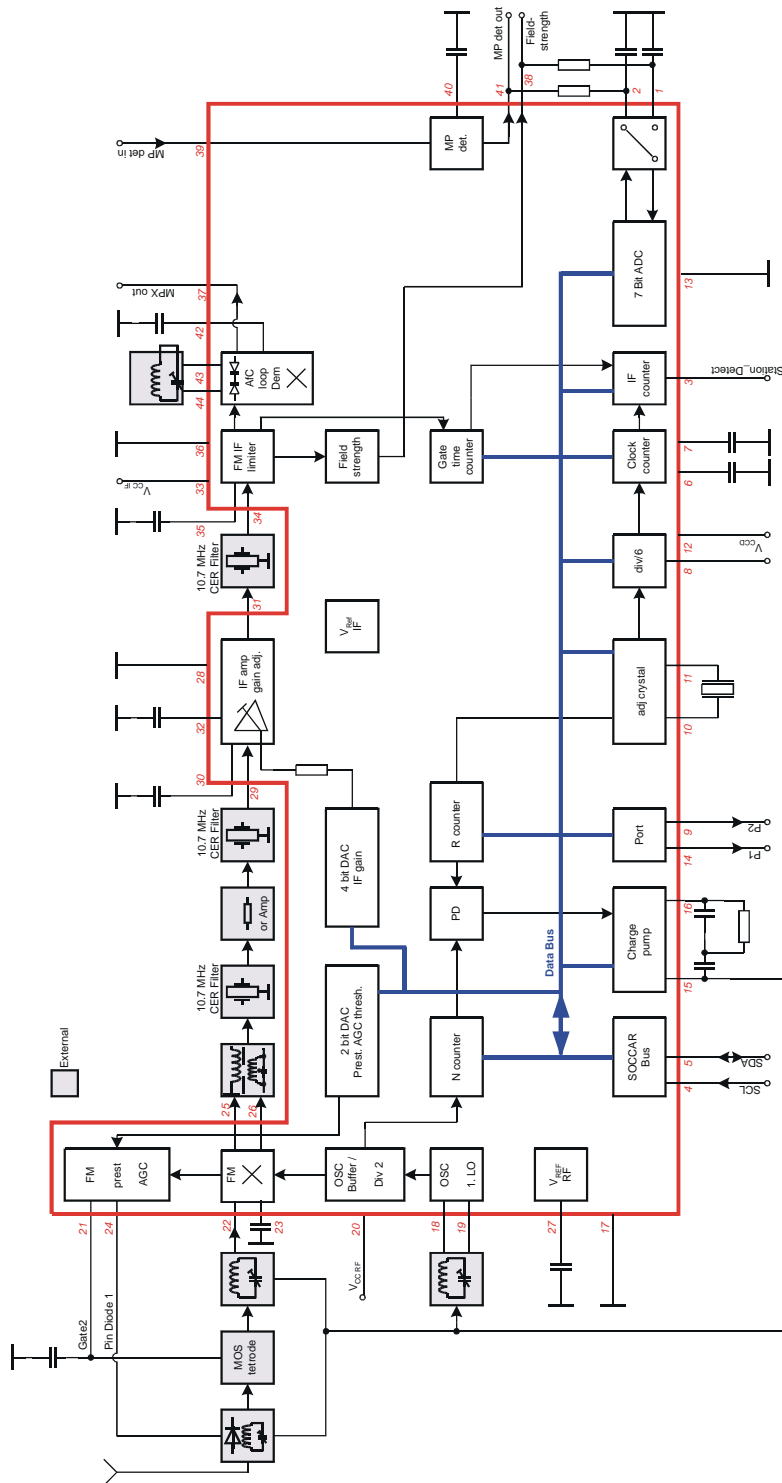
MP det out
Field-strength
40
41
38
2
1
39
MP det in
MP det.
7 Bit ADC
13
MPX out
37
42
43
44
AfC loop Dem
36
FM IF limiter
Field strength
Gate time counter
IF counter
3
Station_Detect
Clock counter
7
6
33
$V_{CC\ IF}$
35
34
10.7 MHz CER Filter
31
div/6
12
8
$V_{CCD}$
$V_{Ref}$ IF
28
IF amp gain adj.
adj crystal
11
10
32
30
29
10.7 MHz CER Filter
4 bit DAC IF gain
R counter
Port
9
14
P2
P1
or Amp
PD
Charge pump
16
15
10.7 MHz CER Filter
Data Bus
External
2 bit DAC Prest. AGC thresh.
N counter
SOCCAR Bus
5
4
SDA
SCL
25
26
FM prest AGC
FM
OSC Buffer / Div 2
OSC 1. LO
$V_{REF}$ RF
21
24
22
23
20
18
19
27
17
$V_{CC\ RF}$
Gate2
Pin Diode 1
MOS tetrode